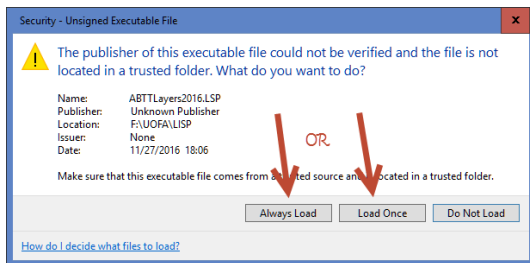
Security - Unsigned Executable File

The publisher of this executable file could not be verified and the file is not located in a trusted folder. What do you want to do?

| Name: | ABTTLayers2016.LSP |
|---|---|
| Publisher: | Unknown Publisher |
| Location: | F:\UOFA\LISP |
| Issuer: | None |
| Date: | 11/27/2016 18:06 |

OR

Make sure that this executable file comes from a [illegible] source and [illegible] located in a trusted folder.

Always Load

Load Once

Do Not Load

How do I decide what files to load?